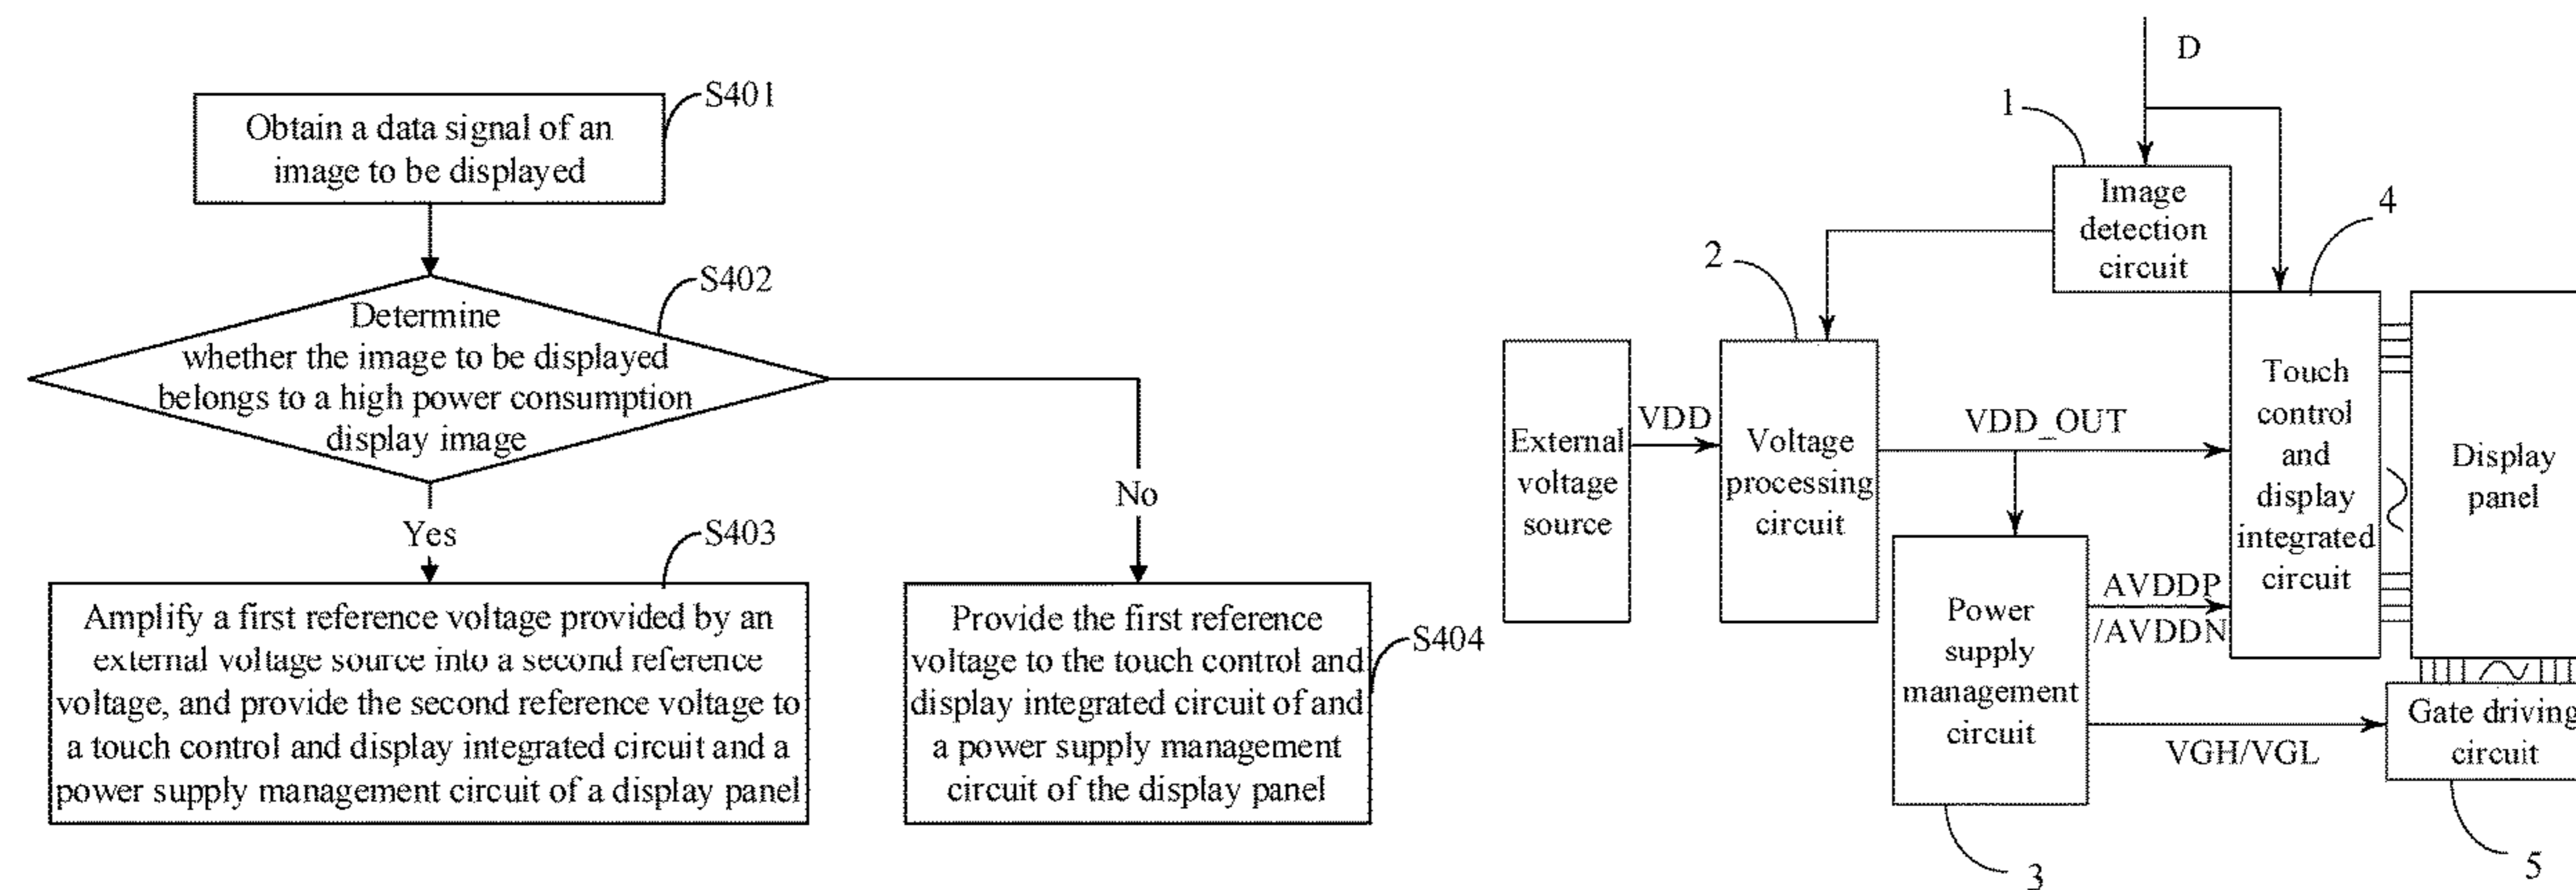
S401
Obtain a data signal of an image to be displayed

S402
Determine whether the image to be displayed belongs to a high power consumption display image

Yes

No

S403
Amplify a first reference voltage provided by an external voltage source into a second reference voltage, and provide the second reference voltage to a touch control and display integrated circuit and a power supply management circuit of a display panel

S404
Provide the first reference voltage to the touch control and display integrated circuit of and a power supply management circuit of the display panel

D

1

Image detection circuit

4

2

External voltage source

VDD

Voltage processing circuit

VDD_OUT

Touch control and display integrated circuit

Display panel

Power supply management circuit

AVDDP /AVDDN

VGH/VGL

Gate driving circuit

3

5